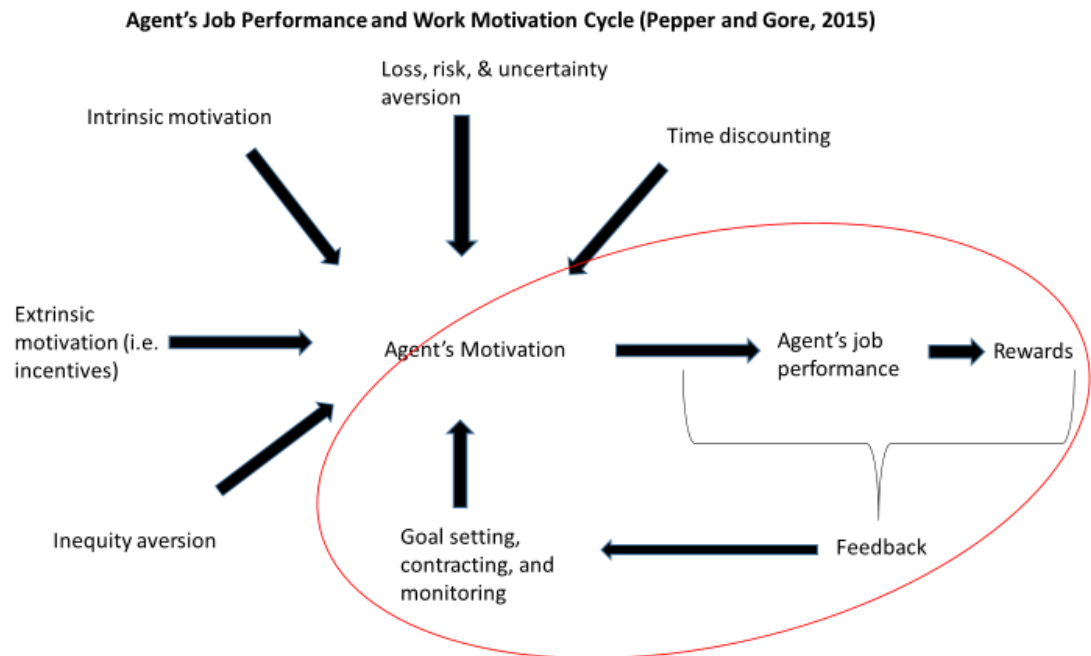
Agent's Job Performance and Work Motivation Cycle (Pepper and Gore, 2015)

Loss, risk, & uncertainty aversion

Intrinsic motivation

Time discounting

Extrinsic motivation (i.e. incentives)

Agent's Motivation

Agent's job performance

Rewards

Inequity aversion

Goal setting, contracting, and monitoring

Feedback